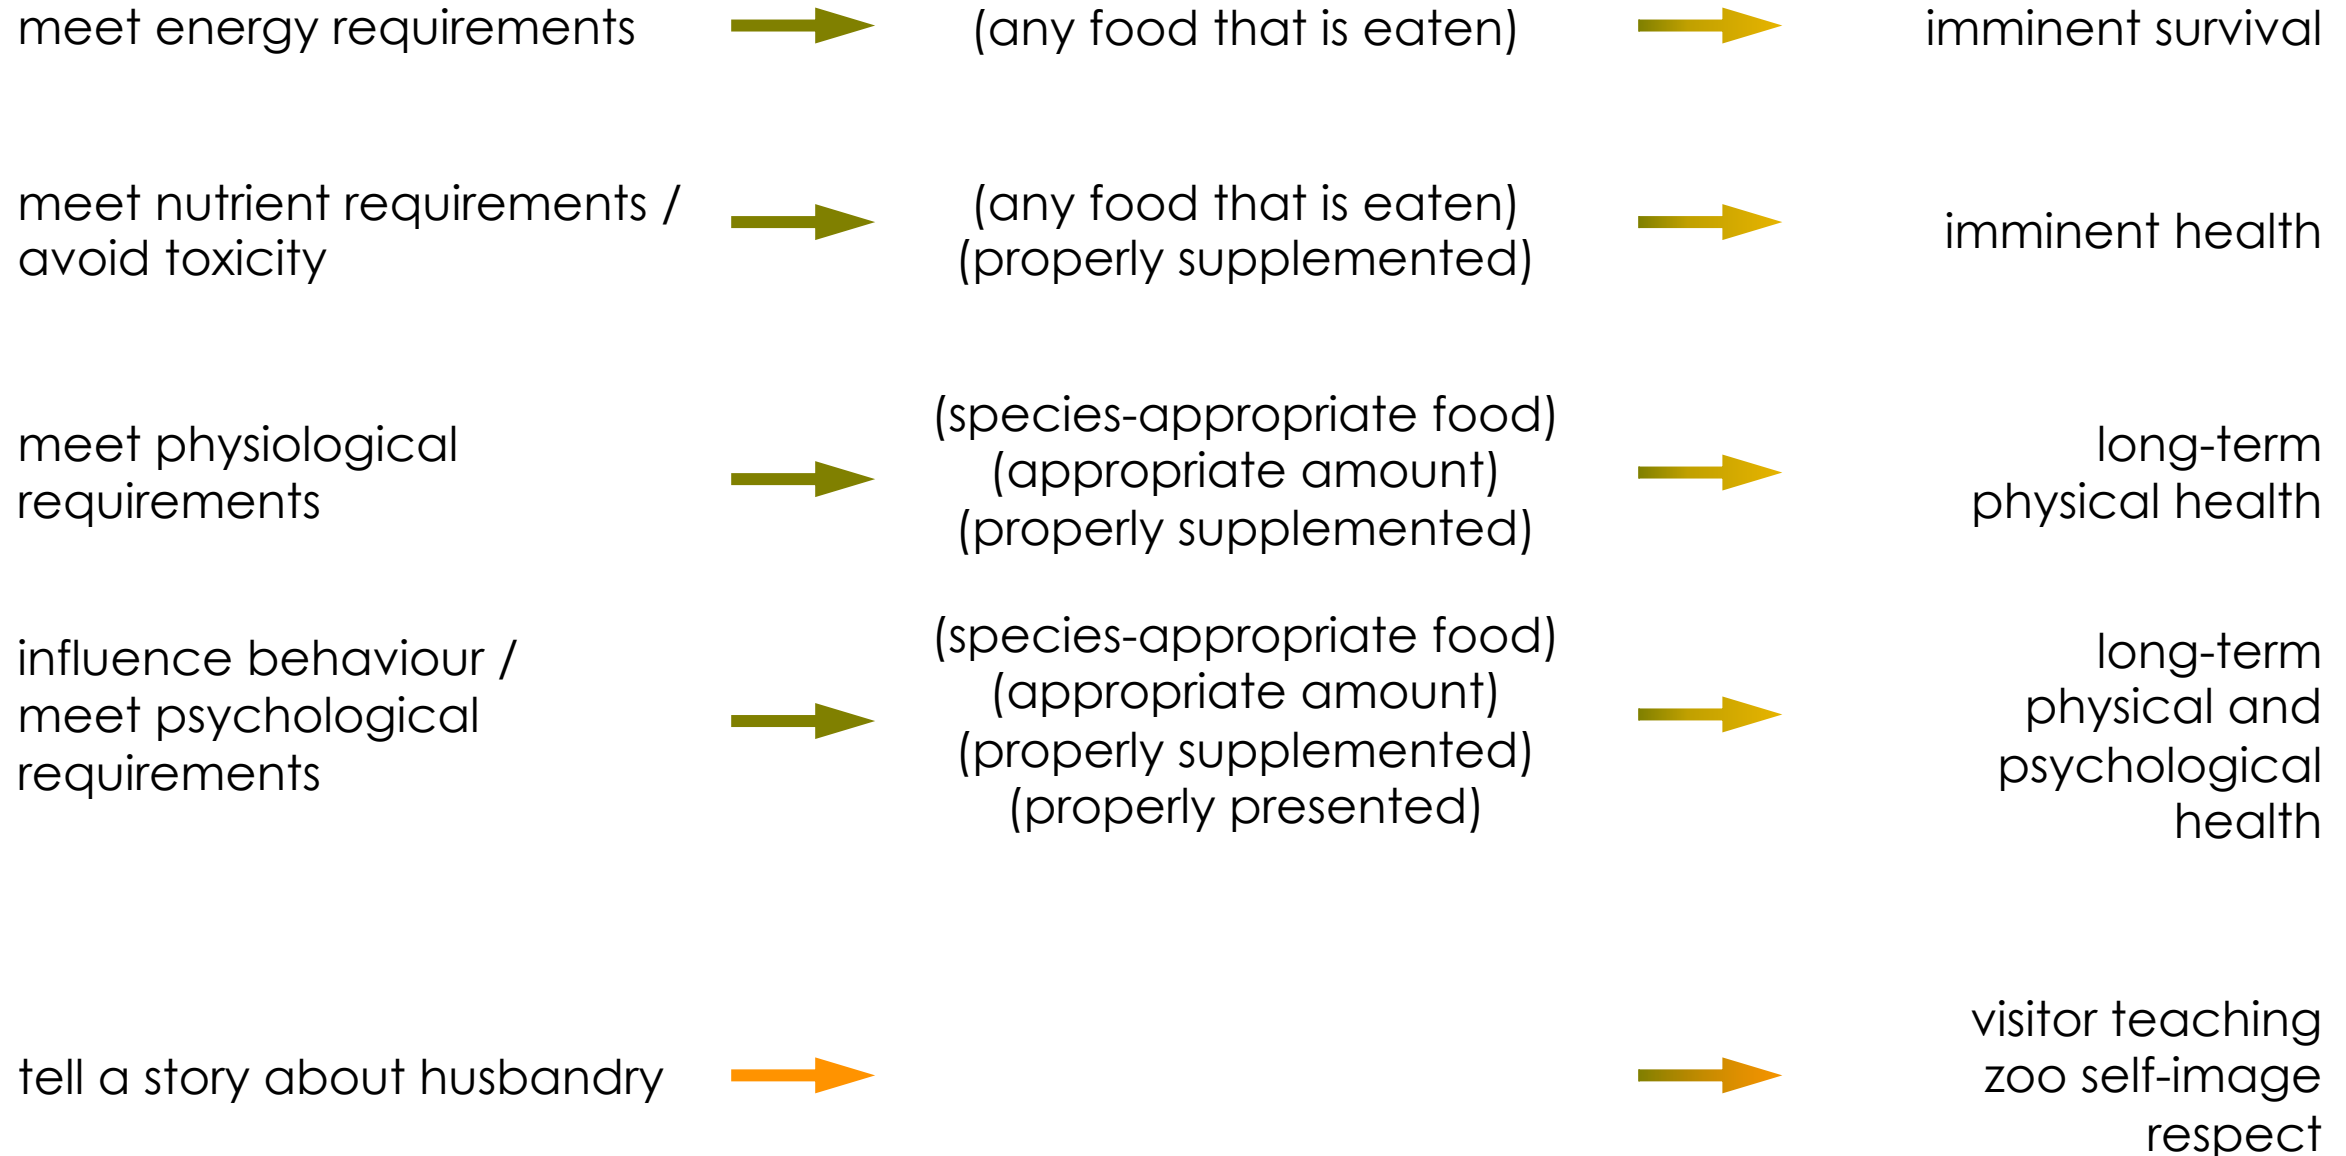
meet energy requirements

(any food that is eaten)

imminent survival

meet nutrient requirements / avoid toxicity

(any food that is eaten)
(properly supplemented)

imminent health

meet physiological requirements

(species-appropriate food)
(appropriate amount)
(properly supplemented)

long-term physical health

influence behaviour / meet psychological requirements

(species-appropriate food)
(appropriate amount)
(properly supplemented)
(properly presented)

long-term physical and psychological health

tell a story about husbandry

visitor teaching
zoo self-image
respect